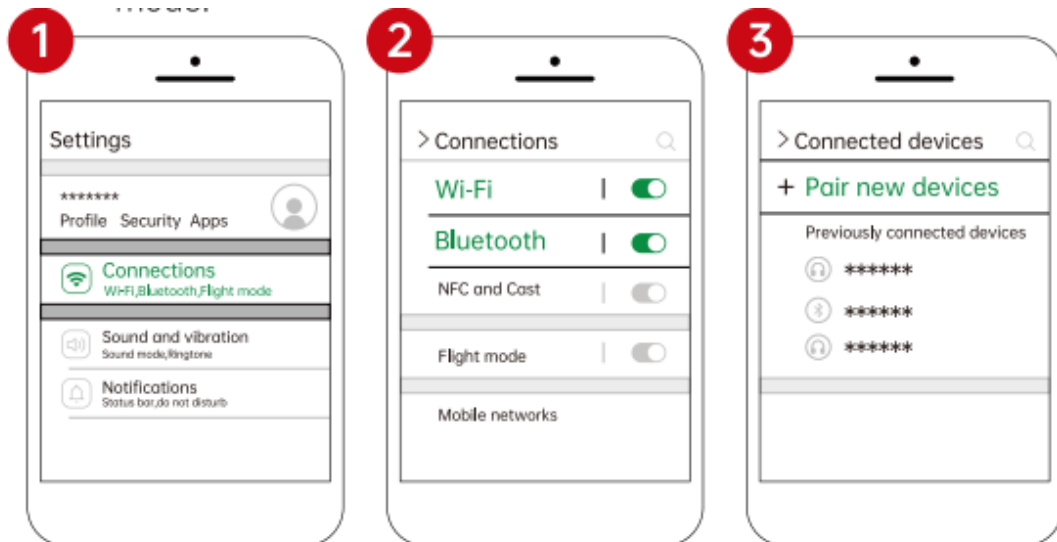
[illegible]

1

Settings

*******

Profile Security Apps

Connections

Wi-Fi,Bluetooth,Flight mode

Sound and vibration

Sound mode,Ringtone

Notifications

Status bar,do not disturb

2

> Connections

Wi-Fi

Bluetooth

NFC and Cast

Flight mode

Mobile networks

3

> Connected devices

+ Pair new devices

Previously connected devices

******

******

******